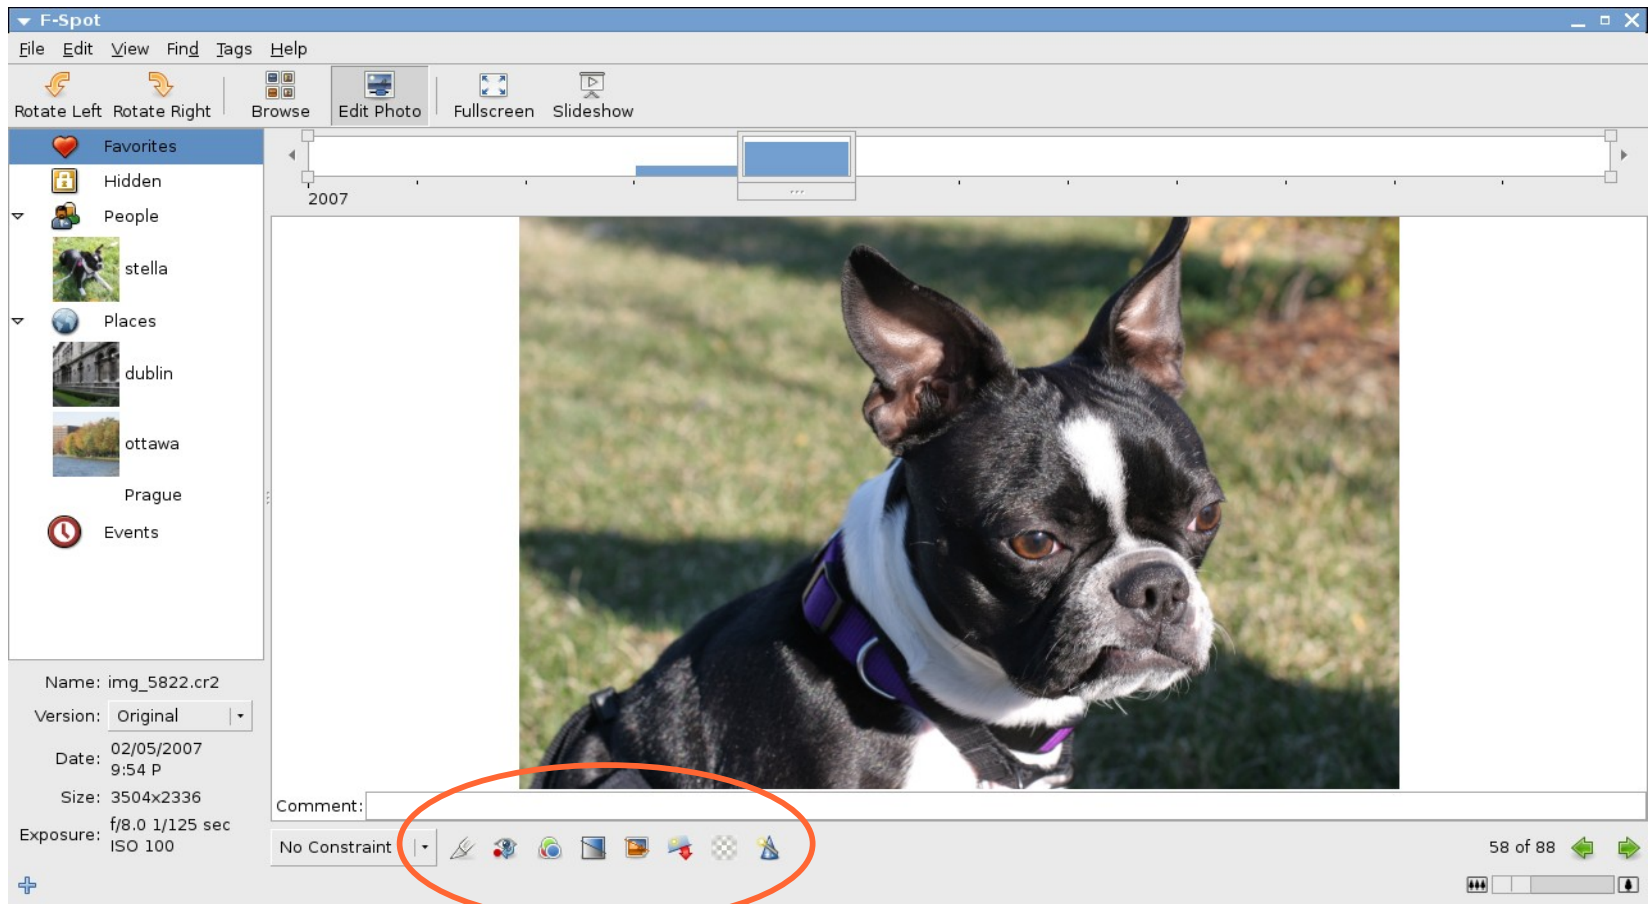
F-Spot

File Edit View Find Tags Help

Rotate Left Rotate Right Browse Edit Photo Fullscreen Slideshow

Favorites
Hidden
People
stella
Places
dublin
ottawa
Prague
Events

2007

Name: img_5822.cr2
Version: Original
Date: 02/05/2007 9:54 P
Size: 3504x2336
Exposure: f/8.0 1/125 sec ISO 100

Comment:

No Constraint

58 of 88